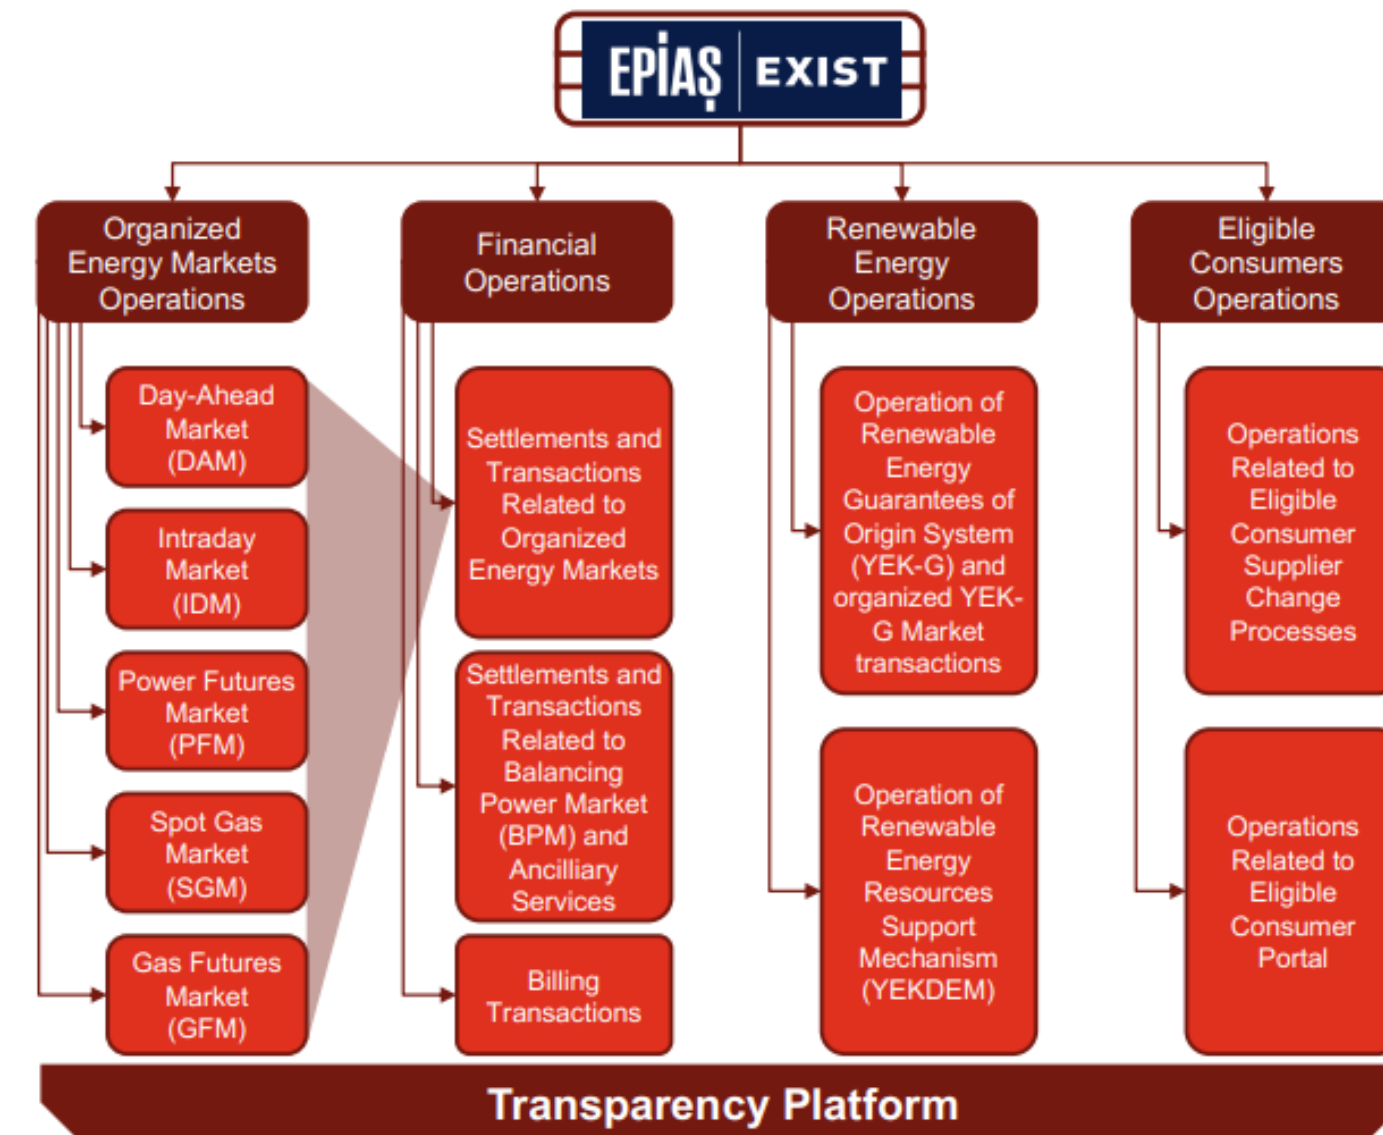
EPİAŞ | EXIST

Organized Energy Markets Operations

Day-Ahead Market (DAM)

Intraday Market (IDM)

Power Futures Market (PFM)

Spot Gas Market (SGM)

Gas Futures Market (GFM)

Financial Operations

Settlements and Transactions Related to Organized Energy Markets

Settlements and Transactions Related to Balancing Power Market (BPM) and Ancilliary Services

Billing Transactions

Renewable Energy Operations

Operation of Renewable Energy Guarantees of Origin System (YEK-G) and organized YEK-G Market transactions

Operation of Renewable Energy Resources Support Mechanism (YEKDEM)

Eligible Consumers Operations

Operations Related to Eligible Consumer Supplier Change Processes

Operations Related to Eligible Consumer Portal

Transparency Platform